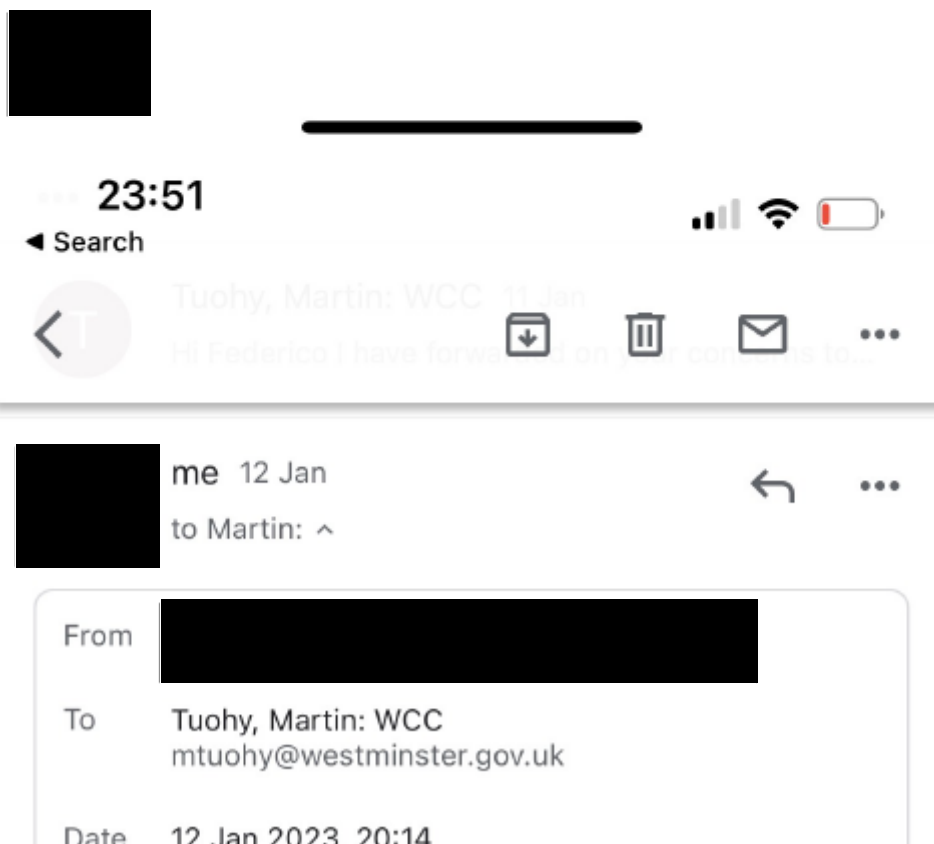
23:51
◀ Search

T Tuohy, Martin: WCC 11 Jan
Hi Federico I have forwarded on your concerns to...

me 12 Jan
to Martin: ^

From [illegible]

To Tuohy, Martin: WCC
mtuohy@westminster.gov.uk

Date 12 Jan 2023, 20:14